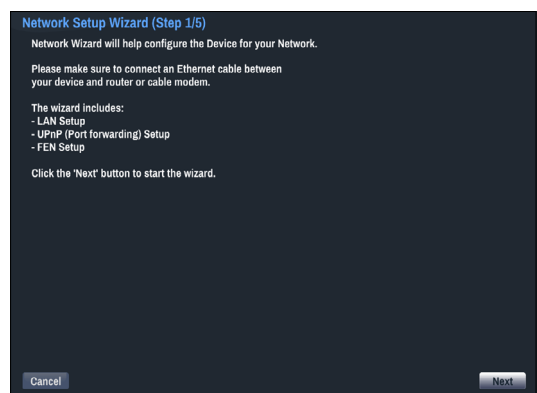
Network Setup Wizard (Step 1/5)

Network Wizard will help configure the Device for your Network.

Please make sure to connect an Ethernet cable between your device and router or cable modem.

The wizard includes:
- LAN Setup
- UPnP (Port forwarding) Setup
- FEN Setup

Click the 'Next' button to start the wizard.

Cancel

Next